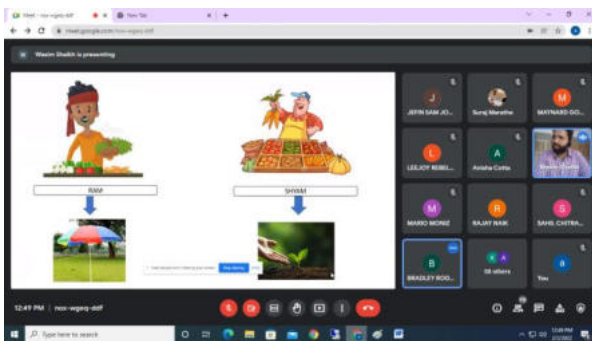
Meet - nox-wgeq-ddf
New Tab
meet.google.com/nox-wgeq-ddf

Wasim Shaikh is presenting

RAM
SHYAM

JEFIN SAM JO...
Suraj Marathe
MAYNARD GO...
LEEJOY REBEL...
Avisha Cotta
MARIO MONIZ
RAJAT NAIK
SAHIL CHITRA...
BRADLEY ROD...
08 others
You

12:49 PM | nox-wgeq-ddf

Type here to search